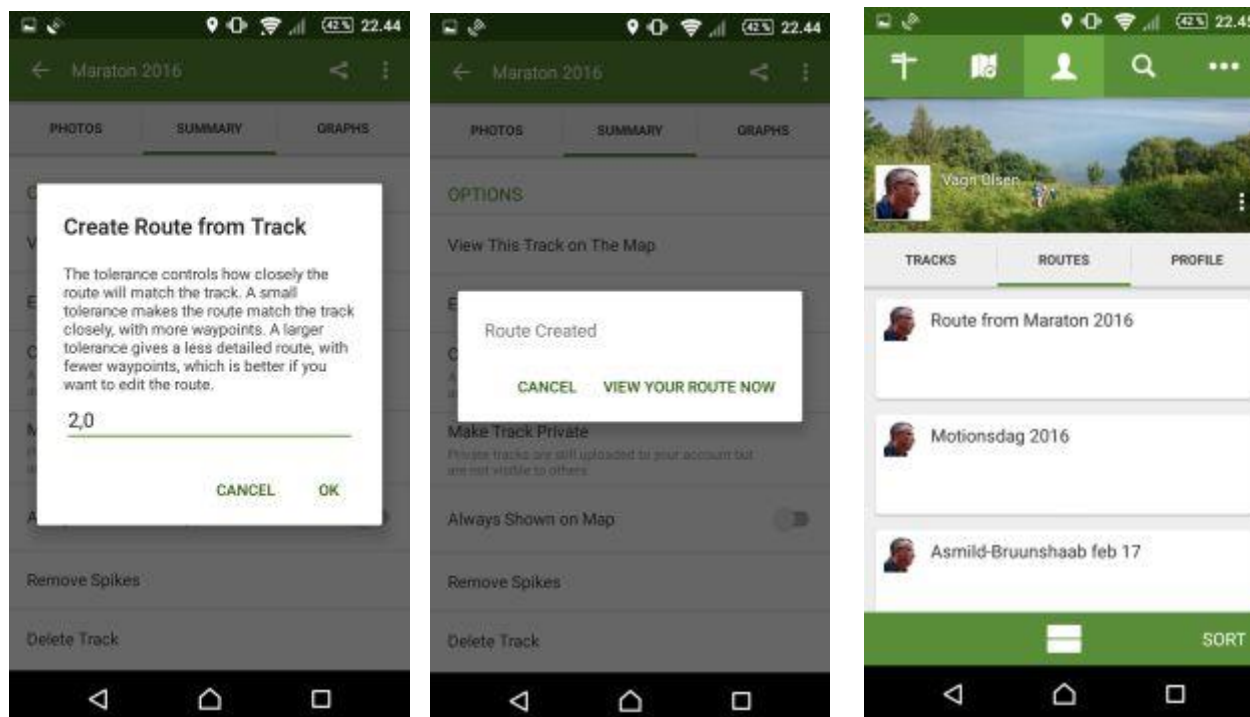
42% 22.44

Maraton 2016

PHOTOS

SUMMARY

GRAPHS

Create Route from Track

The tolerance controls how closely the route will match the track. A small tolerance makes the route match the track closely, with more waypoints. A larger tolerance gives a less detailed route, with fewer waypoints, which is better if you want to edit the route.

2,0

CANCEL

OK

Remove Spikes

Delete Track

42% 22.44

Maraton 2016

PHOTOS

SUMMARY

GRAPHS

OPTIONS

View This Track on The Map

Route Created

CANCEL

VIEW YOUR ROUTE NOW

Make Track Private

Private tracks are still uploaded to your account but are not visible to others

Always Shown on Map

Remove Spikes

Delete Track

42% 22.45

Vagn Olsen

TRACKS

ROUTES

PROFILE

Route from Maraton 2016

Motionsdag 2016

Asmild-Bruunshaab feb 17

SORT